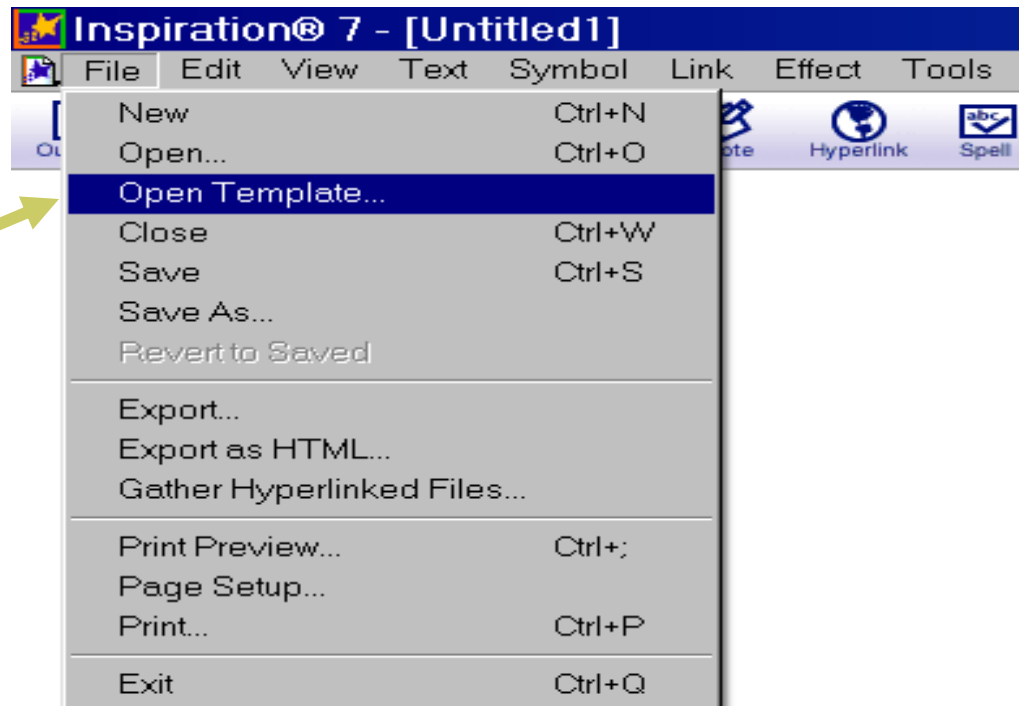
Inspiration® 7 - [Untitled1]

File Edit View Text Symbol Link Effect Tools

Ou

ote

Hyperlink

abc

Spell

| | |
|---|---|
| New | Ctrl+N |
| Open... | Ctrl+O |
| Open Template... | |
| Close | Ctrl+W |
| Save | Ctrl+S |
| Save As... | |
| Revert to Saved | |
| Export... | |
| Export as HTML... | |
| Gather Hyperlinked Files... | |
| Print Preview... | Ctrl+; |
| Page Setup... | |
| Print... | Ctrl+P |
| Exit | Ctrl+Q |